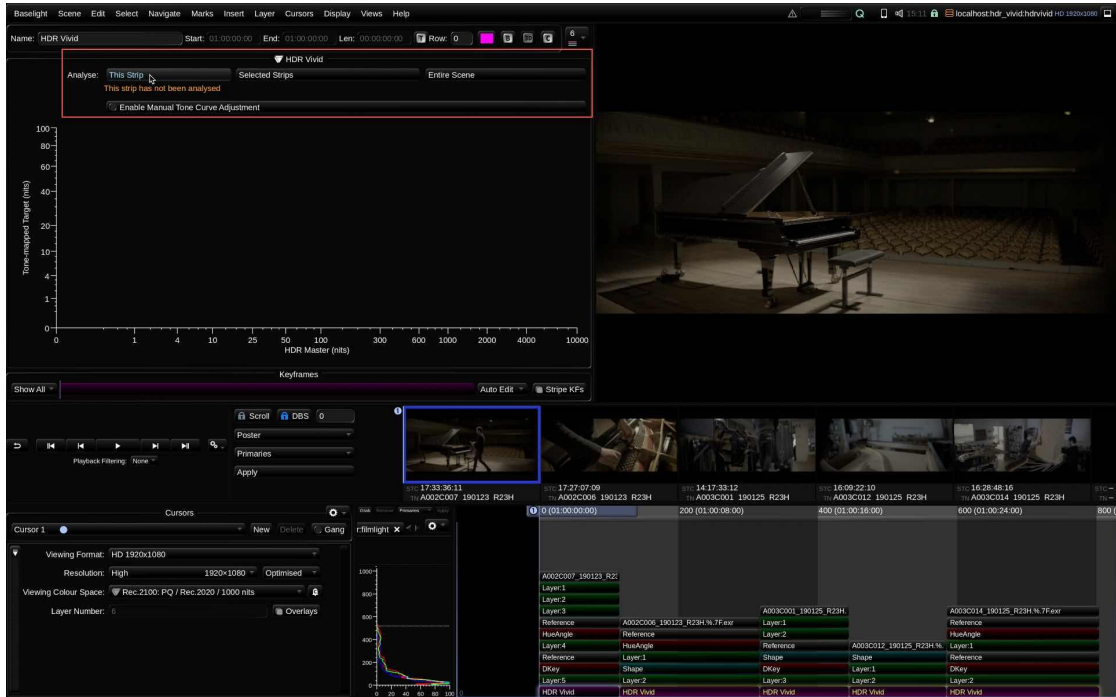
Baselight Scene Edit Select Navigate Marks Insert Layer Cursors Display Views Help

15:11 localhost:hdr_vivid:hdrvivid HD 1920x1080

Name: HDR Vivid Start: 01:00:00:00 End: 01:00:00:00 Len: 00:00:00:00 Row: 0 6

HDR Vivid

Analyse: This Strip Selected Strips Entire Scene

This strip has not been analysed

Enable Manual Tone Curve Adjustment

Tone-mapped Target (nits)

100
80
60
40
20
10
8
6
4
2
1
0

0 1 4 10 25 50 100 300 600 1000 2000 4000 10000

HDR Master (nits)

Keyframes

Show All Auto Edit Stripe KFs

Scroll DBS 0

Poster

Primaries

Apply

Playback Filtering: None

STC 17:33:36:11
TN A002C007_190123_R23H

STC 17:27:07:09
TN A002C006_190123_R23H

STC 14:17:33:12
TN A003C001_190125_R23H

STC 16:09:22:10
TN A003C012_190125_R23H

STC 16:28:48:16
TN A003C014_190125_R23H

Cursors

Cursor 1 New Delete Gang

r:filmlight

Viewing Format: HD 1920x1080

Resolution: High 1920×1080 Optimised

Viewing Colour Space: Rec.2100: PQ / Rec.2020 / 1000 nits

Layer Number: 6 Overlays

1000
800
600
400
200
0

0 20 40 60 80 100

0 (01:00:00:00) 200 (01:00:08:00) 400 (01:00:16:00) 600 (01:00:24:00) 800

A002C007_190123_R23
Layer:1
Layer:2
Layer:3
Reference
HueAngle
Layer:4
Reference
DKey
Layer:5
HDR Vivid

A002C006_190123_R23H.%.7F.exr
Reference
HueAngle
Layer:1
Shape
Layer:2
HDR Vivid

A003C001_190125_R23H.
Layer:1
Layer:2
Reference
Shape
DKey
Layer:3
HDR Vivid

A003C012_190125_R23H.%.
Shape
Layer:1
Layer:2
HDR Vivid

A003C014_190125_R23H.%.7F.exr
Reference
HueAngle
Layer:1
Reference
DKey
Layer:2
HDR Vivid